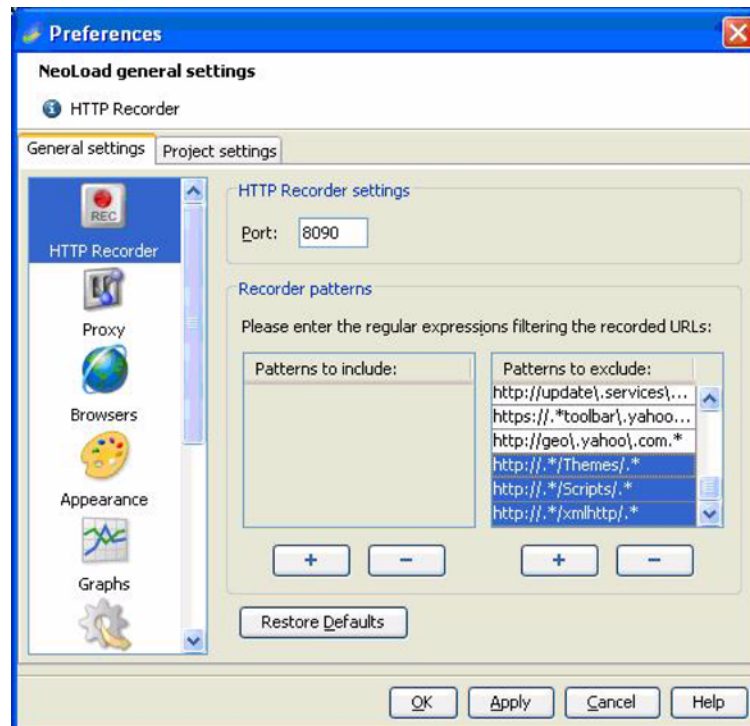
Preferences

NeoLoad general settings

HTTP Recorder

General settings | Project settings

REC
HTTP Recorder

Proxy

Browsers

Appearance

Graphs

HTTP Recorder settings

Port: 8090

Recorder patterns

Please enter the regular expressions filtering the recorded URLs:

Patterns to include:

Patterns to exclude:
http://update\.services\...
https://.*toolbar\.yahoo...
http://geo\.yahoo\.com.*
http://.*/Themes/.*
http://.*/Scripts/.*
http://.*/xmlhttp/.*

+ −

+ −

Restore Defaults

OK Apply Cancel Help